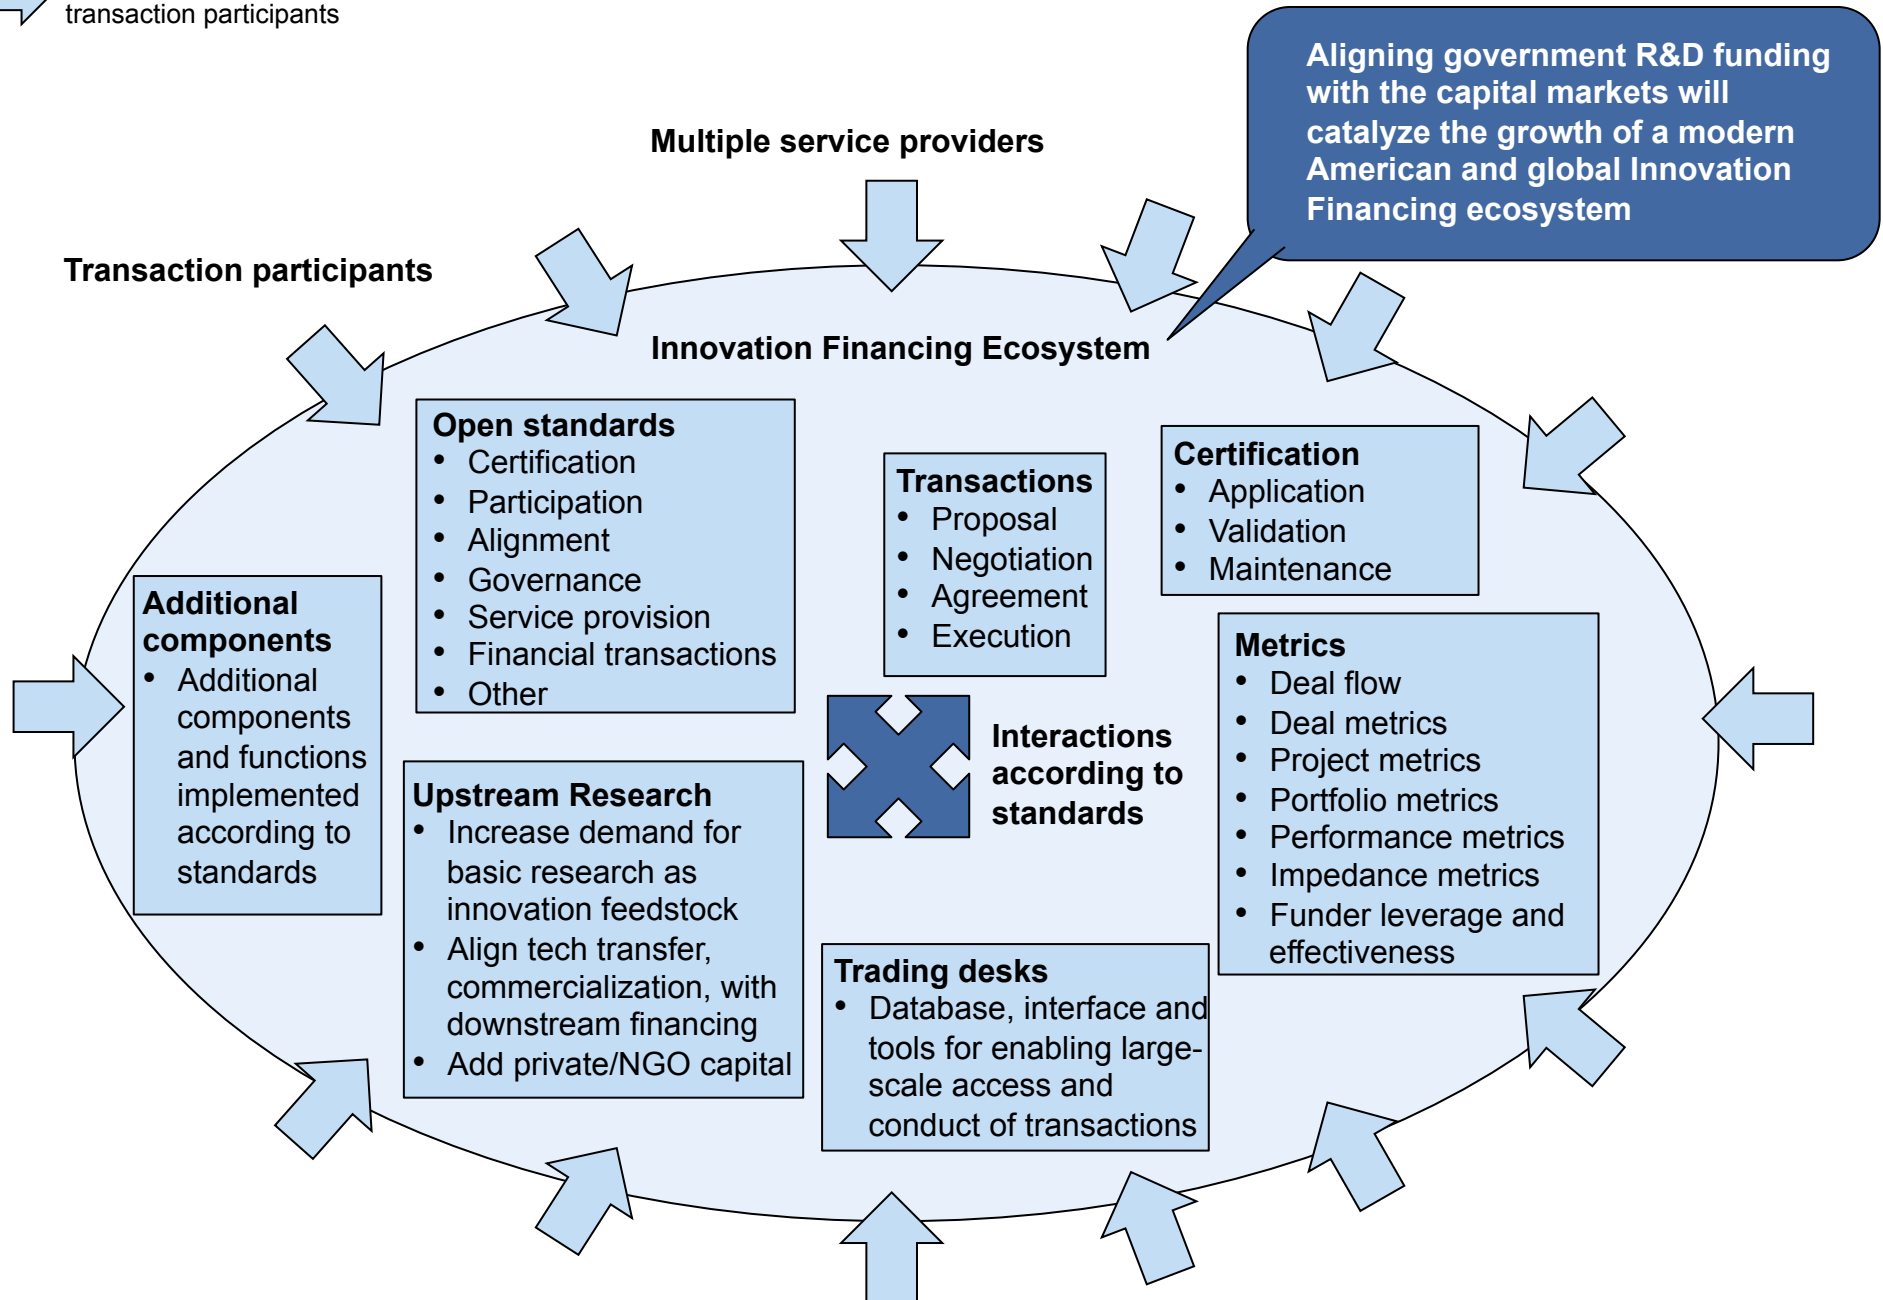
transaction participants

Aligning government R&D funding with the capital markets will catalyze the growth of a modern American and global Innovation Financing ecosystem

Multiple service providers

Transaction participants

Innovation Financing Ecosystem

Open standards
- Certification
- Participation
- Alignment
- Governance
- Service provision
- Financial transactions
- Other

Transactions
- Proposal
- Negotiation
- Agreement
- Execution

Certification
- Application
- Validation
- Maintenance

Additional components
- Additional components and functions implemented according to standards

Interactions according to standards

Metrics
- Deal flow
- Deal metrics
- Project metrics
- Portfolio metrics
- Performance metrics
- Impedance metrics
- Funder leverage and effectiveness

Upstream Research
- Increase demand for basic research as innovation feedstock
- Align tech transfer, commercialization, with downstream financing
- Add private/NGO capital

Trading desks
- Database, interface and tools for enabling large-scale access and conduct of transactions